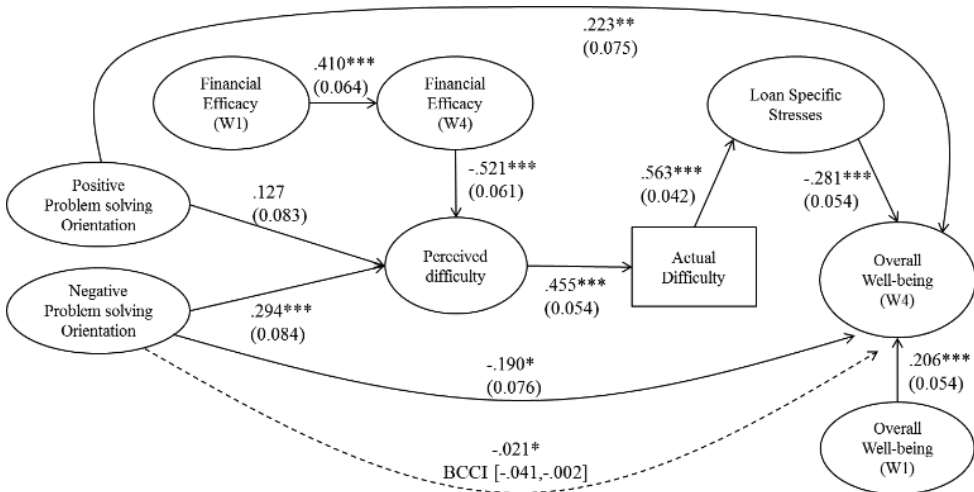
.223**
(0.075)

Financial Efficacy (W1)

.410***
(0.064)

Financial Efficacy (W4)

Loan Specific Stresses

-.521***
(0.061)

.563***
(0.042)

Positive Problem solving Orientation

.127
(0.083)

-.281***
(0.054)

Perceived difficulty

.455***
(0.054)

Actual Difficulty

Overall Well-being (W4)

Negative Problem solving Orientation

.294***
(0.084)

-.190*
(0.076)

.206***
(0.054)

-.021*
BCCI [-.041,-.002]

Overall Well-being (W1)